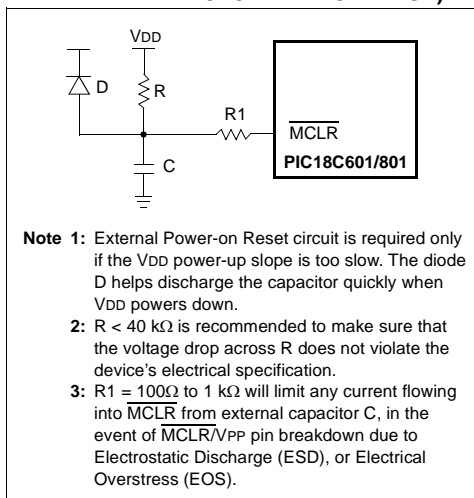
VDD

D

R

R1

MCLR

PIC18C601/801

C

Note 1: External Power-on Reset circuit is required only if the VDD power-up slope is too slow. The diode D helps discharge the capacitor quickly when VDD powers down.

2: R < 40 k$\Omega$ is recommended to make sure that the voltage drop across R does not violate the device's electrical specification.

3: R1 = 100$\Omega$ to 1 k$\Omega$ will limit any current flowing into $\overline{\text{MCLR}}$ from external capacitor C, in the event of $\overline{\text{MCLR}}$/VPP pin breakdown due to Electrostatic Discharge (ESD), or Electrical Overstress (EOS).